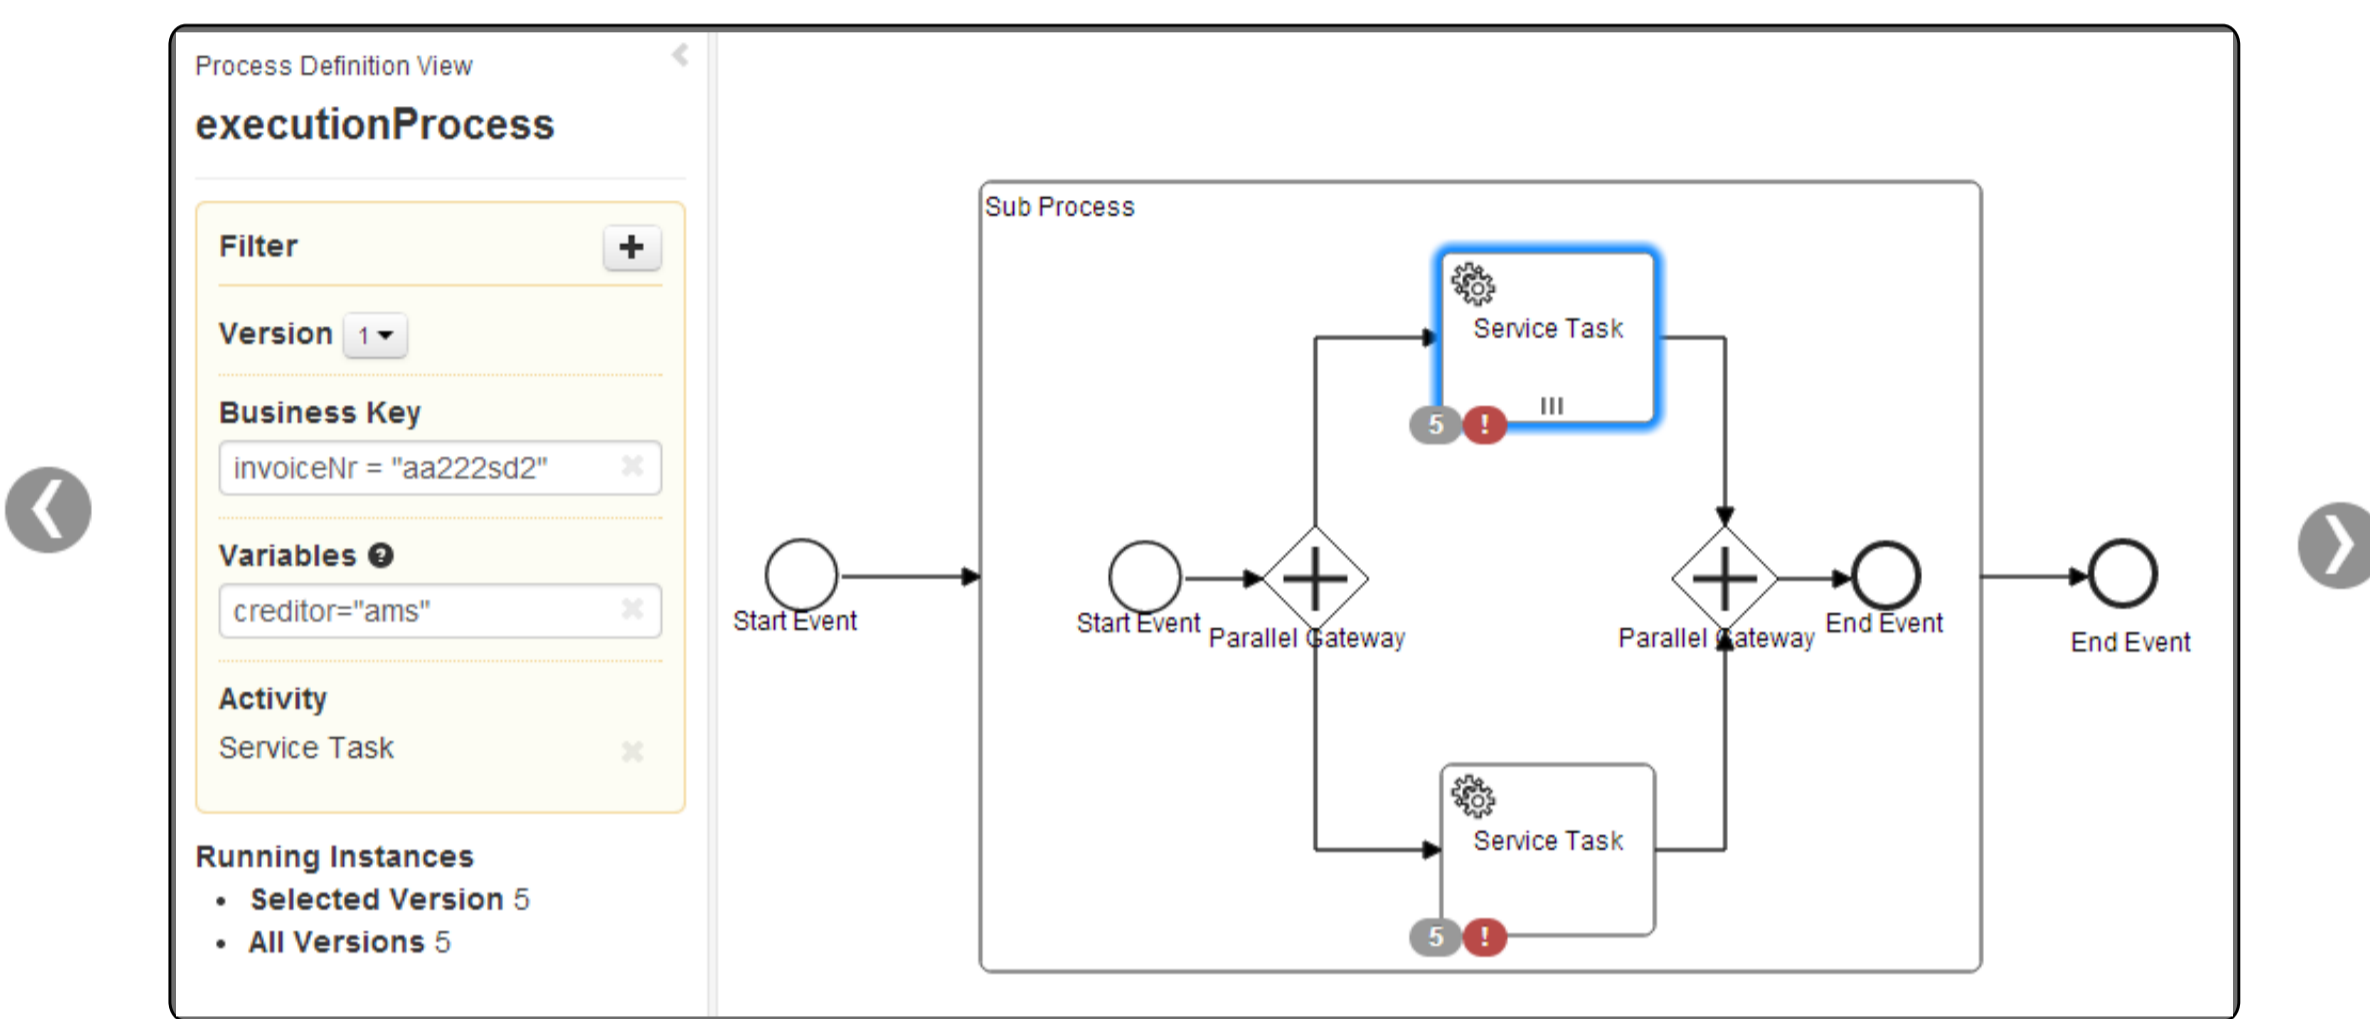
Process Definition View

executionProcess

Filter +

Version 1

Business Key

invoiceNr = "aa222sd2"

Variables

creditor="ams"

Activity

Service Task

Running Instances

• Selected Version 5
• All Versions 5

Sub Process

Service Task

5 !

Start Event

Start Event

Parallel Gateway

Parallel Gateway

End Event

End Event

Service Task

5 !